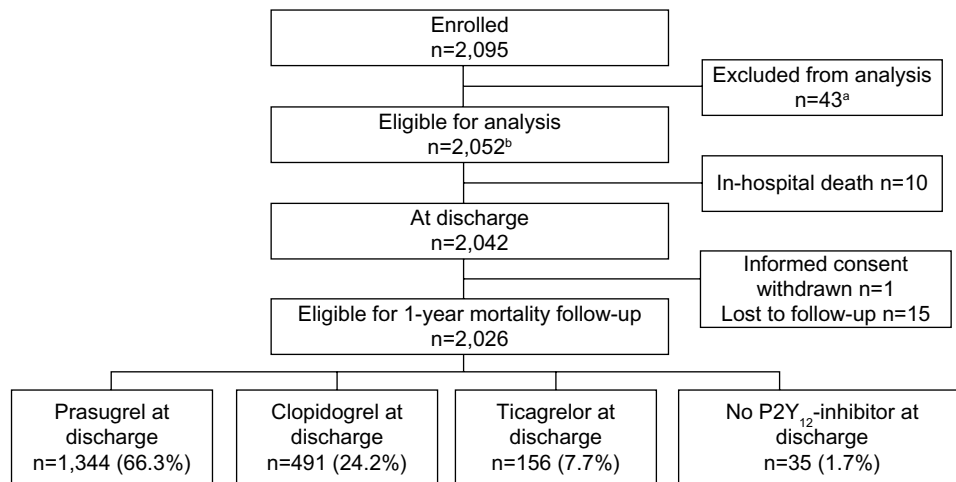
Enrolled
n=2,095

Excluded from analysis
n=43$^{a}$

Eligible for analysis
n=2,052$^{b}$

In-hospital death n=10

At discharge
n=2,042

Informed consent withdrawn n=1
Lost to follow-up n=15

Eligible for 1-year mortality follow-up
n=2,026

Prasugrel at discharge
n=1,344 (66.3%)

Clopidogrel at discharge
n=491 (24.2%)

Ticagrelor at discharge
n=156 (7.7%)

No P2Y$_{12}$-inhibitor at discharge
n=35 (1.7%)